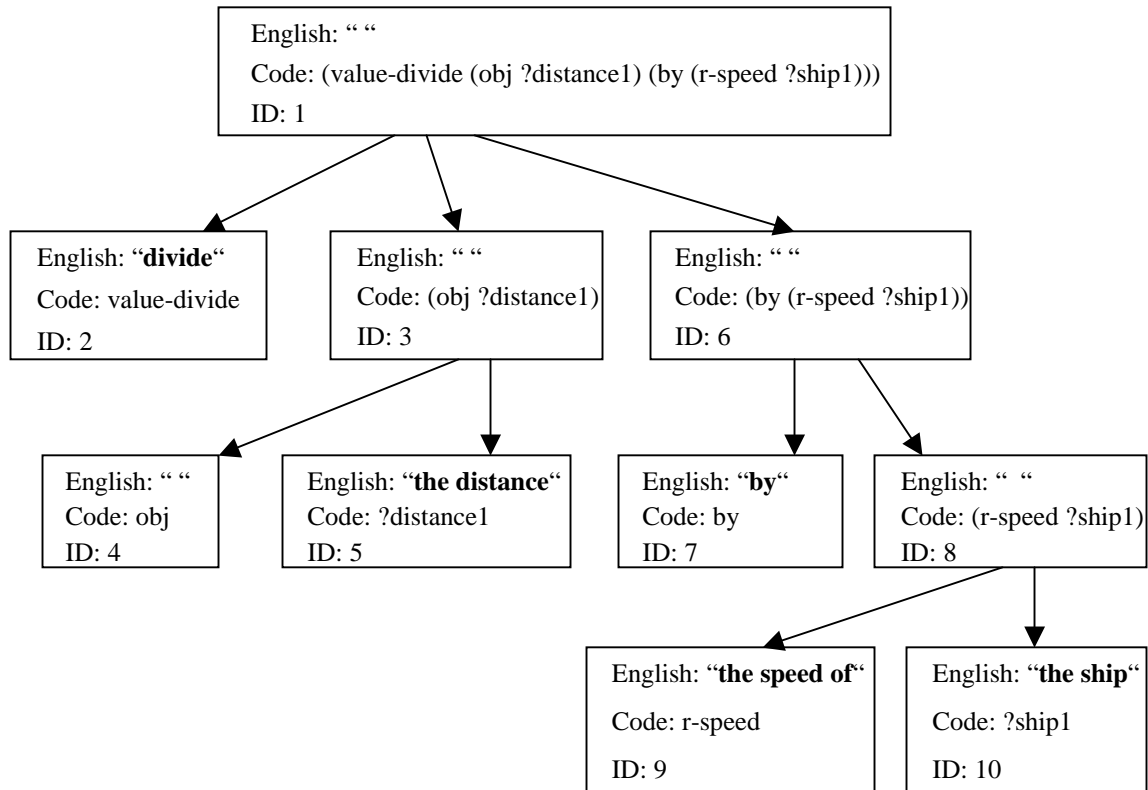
English: " "
Code: (value-divide (obj ?distance1) (by (r-speed ?ship1)))
ID: 1

English: "**divide**"
Code: value-divide
ID: 2

English: " "
Code: (obj ?distance1)
ID: 3

English: " "
Code: (by (r-speed ?ship1))
ID: 6

English: " "
Code: obj
ID: 4

English: "**the distance**"
Code: ?distance1
ID: 5

English: "**by**"
Code: by
ID: 7

English: " "
Code: (r-speed ?ship1)
ID: 8

English: "**the speed of**"
Code: r-speed
ID: 9

English: "**the ship**"
Code: ?ship1
ID: 10